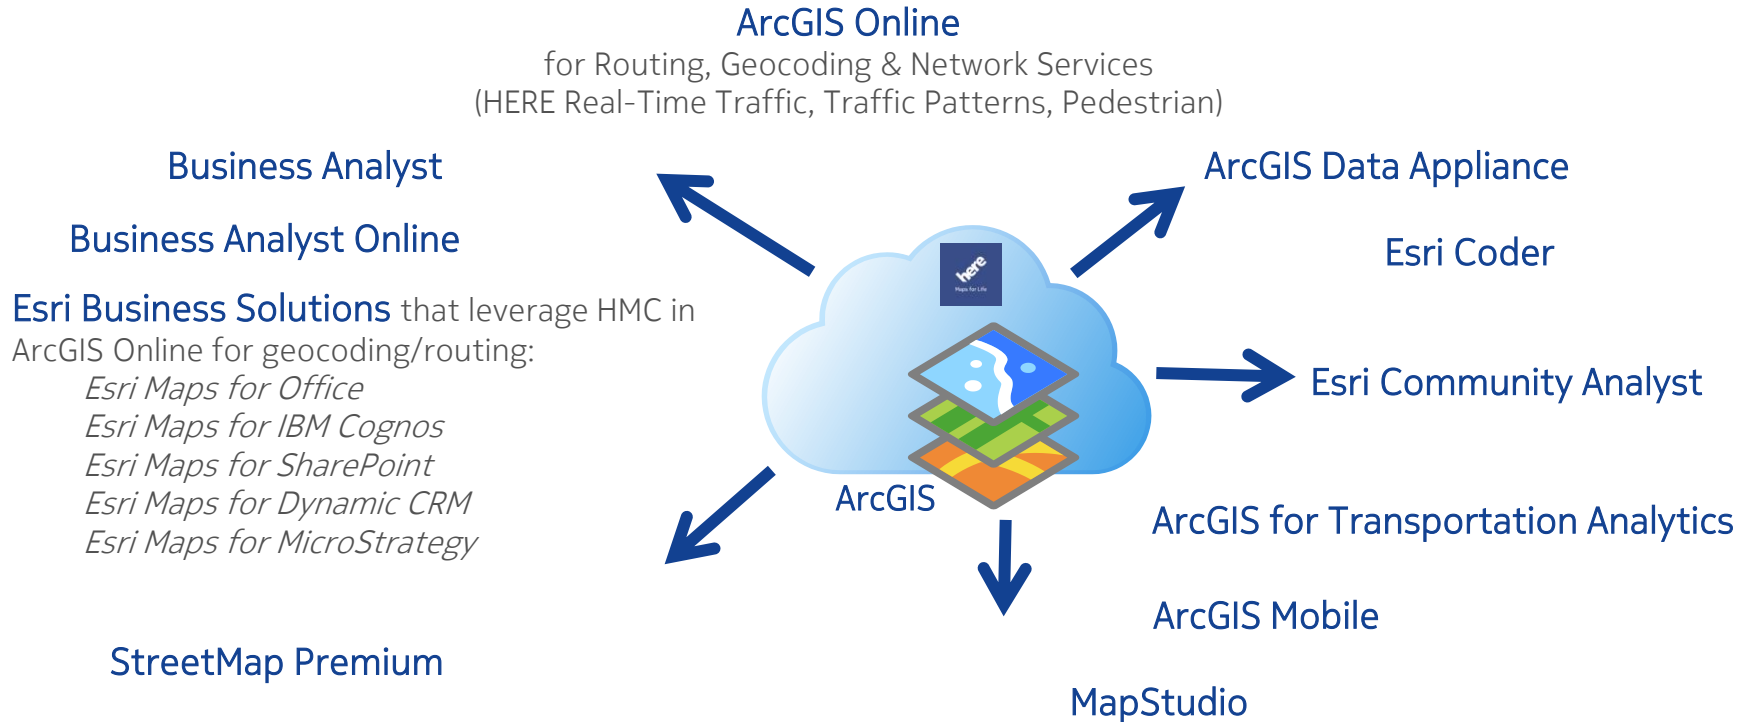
ArcGIS Online
for Routing, Geocoding & Network Services
(HERE Real-Time Traffic, Traffic Patterns, Pedestrian)

Business Analyst

Business Analyst Online

Esri Business Solutions that leverage HMC in ArcGIS Online for geocoding/routing:
Esri Maps for Office
Esri Maps for IBM Cognos
Esri Maps for SharePoint
Esri Maps for Dynamic CRM
Esri Maps for MicroStrategy

StreetMap Premium

ArcGIS Data Appliance

Esri Coder

here
Maps for Life

Esri Community Analyst

ArcGIS

ArcGIS for Transportation Analytics

ArcGIS Mobile

MapStudio